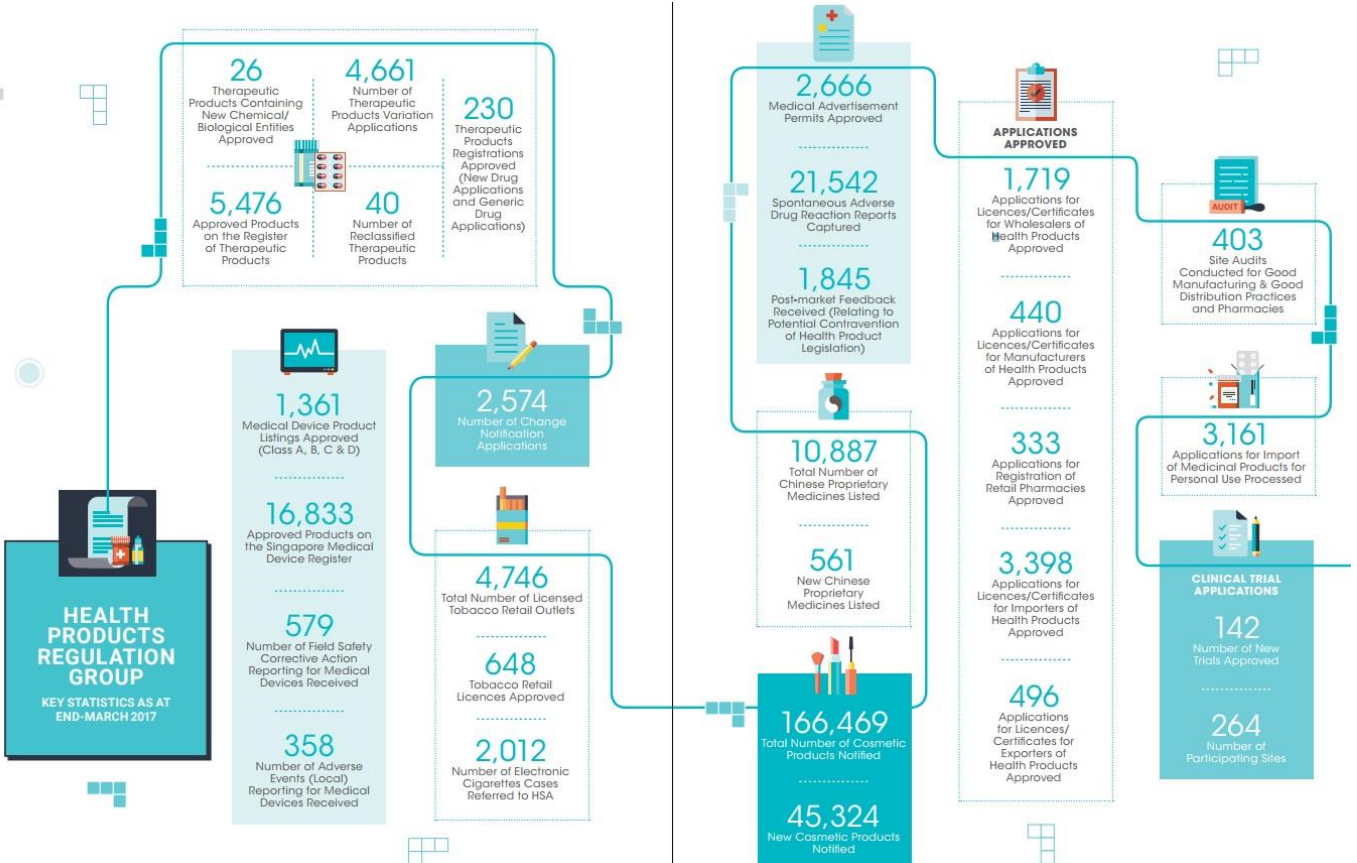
26
Therapeutic Products Containing New Chemical/ Biological Entities Approved

4,661
Number of Therapeutic Products Variation Applications

230
Therapeutic Products Registrations Approved (New Drug Applications and Generic Drug Applications)

5,476
Approved Products on the Register of Therapeutic Products

40
Number of Reclassified Therapeutic Products

1,361
Medical Device Product Listings Approved (Class A, B, C & D)

16,833
Approved Products on the Singapore Medical Device Register

579
Number of Field Safety Corrective Action Reporting for Medical Devices Received

358
Number of Adverse Events (Local) Reporting for Medical Devices Received

2,574
Number of Change Notification Applications

4,746
Total Number of Licensed Tobacco Retail Outlets

648
Tobacco Retail Licences Approved

2,012
Number of Electronic Cigarettes Cases Referred to HSA

HEALTH PRODUCTS REGULATION GROUP
KEY STATISTICS AS AT END-MARCH 2017

2,666
Medical Advertisement Permits Approved

21,542
Spontaneous Adverse Drug Reaction Reports Captured

1,845
Post-market Feedback Received (Relating to Potential Contravention of Health Product Legislation)

10,887
Total Number of Chinese Proprietary Medicines Listed

561
New Chinese Proprietary Medicines Listed

166,469
Total Number of Cosmetic Products Notified

45,324
New Cosmetic Products Notified

APPLICATIONS APPROVED

1,719
Applications for Licences/Certificates for Wholesalers of Health Products Approved

440
Applications for Licences/Certificates for Manufacturers of Health Products Approved

333
Applications for Registration of Retail Pharmacies Approved

3,398
Applications for Licences/Certificates for Importers of Health Products Approved

496
Applications for Licences/ Certificates for Exporters of Health Products Approved

AUDIT

403
Site Audits Conducted for Good Manufacturing & Good Distribution Practices and Pharmacies

3,161
Applications for Import of Medicinal Products for Personal Use Processed

CLINICAL TRIAL APPLICATIONS

142
Number of New Trials Approved

264
Number of Participating Sites